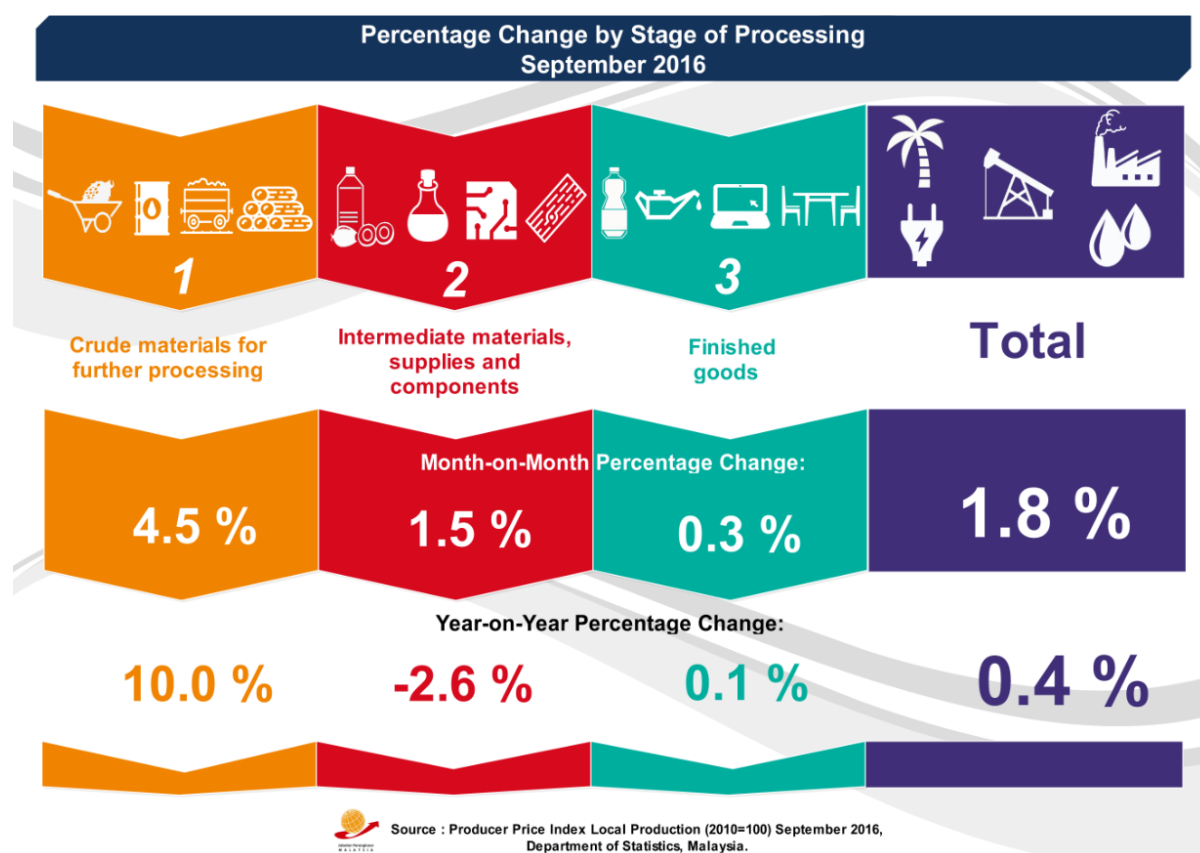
Percentage Change by Stage of Processing
September 2016

1

2

3

Crude materials for further processing

Intermediate materials, supplies and components

Finished goods

Total

Month-on-Month Percentage Change:

4.5 %

1.5 %

0.3 %

1.8 %

Year-on-Year Percentage Change:

10.0 %

-2.6 %

0.1 %

0.4 %

Source : Producer Price Index Local Production (2010=100) September 2016, Department of Statistics, Malaysia.